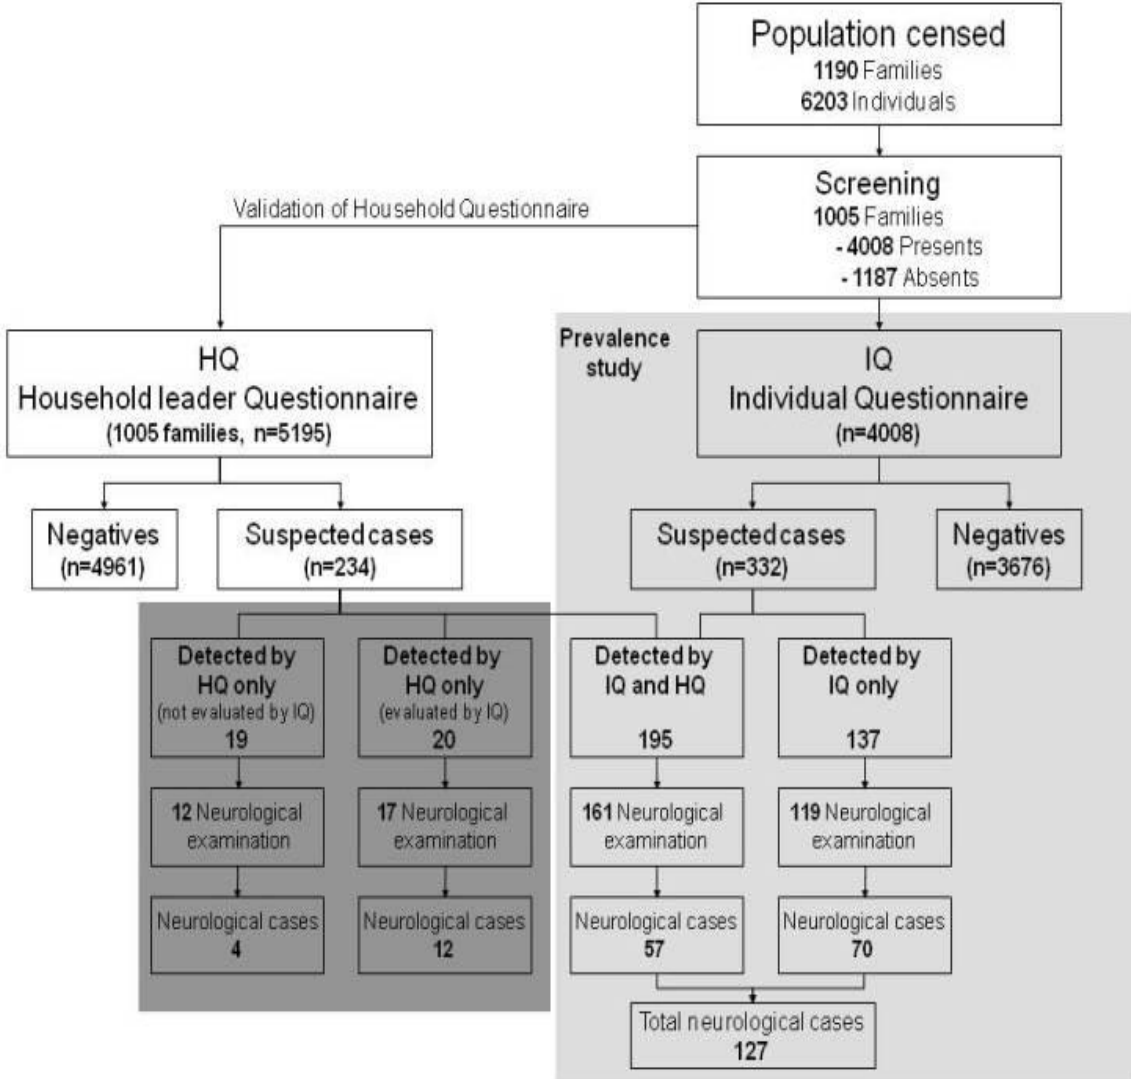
Population censed
1190 Families
6203 Individuals

Screening
1005 Families
- 4008 Presents
- 1187 Absents

Validation of Household Questionnaire

Prevalence study

HQ
Household leader Questionnaire
(1005 families, n=5195)

IQ
Individual Questionnaire
(n=4008)

Negatives
(n=4961)

Suspected cases
(n=234)

Suspected cases
(n=332)

Negatives
(n=3676)

Detected by HQ only
(not evaluated by IQ)
19

Detected by HQ only
(evaluated by IQ)
20

Detected by IQ and HQ
195

Detected by IQ only
137

12 Neurological examination

17 Neurological examination

161 Neurological examination

119 Neurological examination

Neurological cases
4

Neurological cases
12

Neurological cases
57

Neurological cases
70

Total neurological cases
127